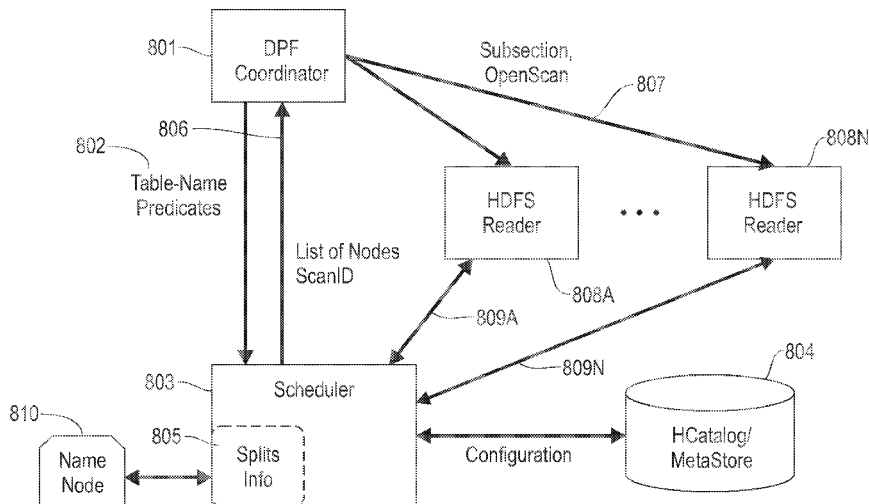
801
DPF Coordinator
Subsection, OpenScan
807
802
806
808N
Table-Name Predicates
HDFS Reader
HDFS Reader
List of Nodes ScanID
808A
809A
804
809N
803
Scheduler
810
805
Name Node
Splits Info
Configuration
HCatalog/ MetaStore